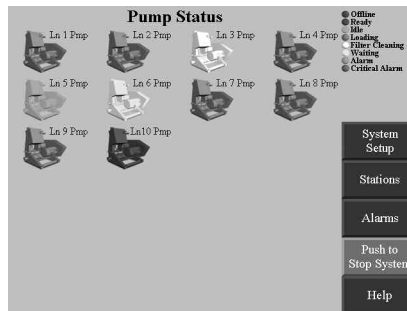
Pump Status

Offline
Ready
Idle
Loading
Filter Cleaning
Waiting
Alarm
Critical Alarm

Ln 1 Pmp
Ln 2 Pmp
Ln 3 Pmp
Ln 4 Pmp
Ln 5 Pmp
Ln 6 Pmp
Ln 7 Pmp
Ln 8 Pmp
Ln 9 Pmp
Ln10 Pmp

System Setup

Stations

Alarms

Push to Stop System

Help